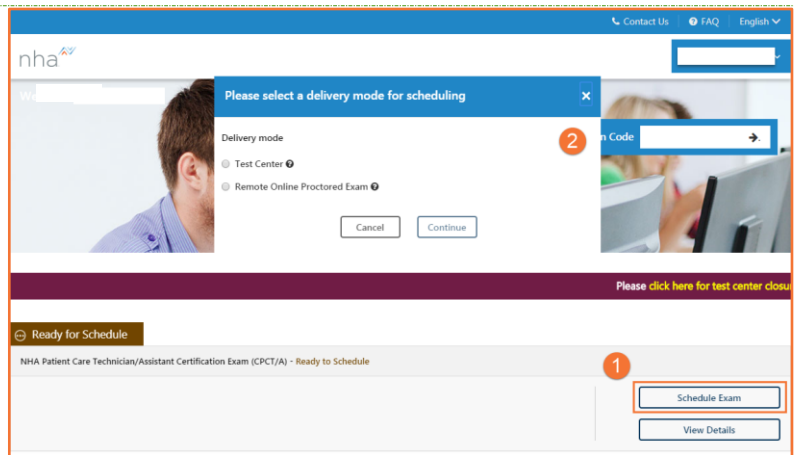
Contact Us | FAQ | English

nha

We

Please select a delivery mode for scheduling ×

Delivery mode

Test Center

Remote Online Proctored Exam

Cancel Continue

2

n Code

Please click here for test center closu

Ready for Schedule

NHA Patient Care Technician/Assistant Certification Exam (CPCT/A) - Ready to Schedule

1

Schedule Exam

View Details